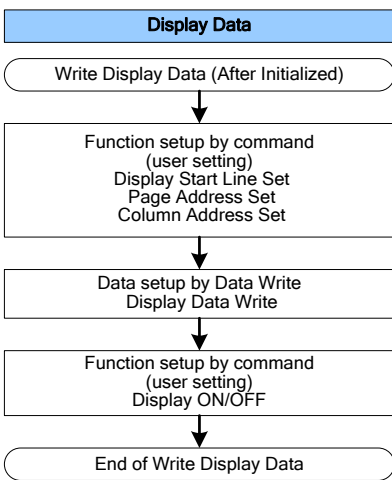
Display Data

Write Display Data (After Initialized)

Function setup by command
(user setting)
Display Start Line Set
Page Address Set
Column Address Set

Data setup by Data Write
Display Data Write

Function setup by command
(user setting)
Display ON/OFF

End of Write Display Data